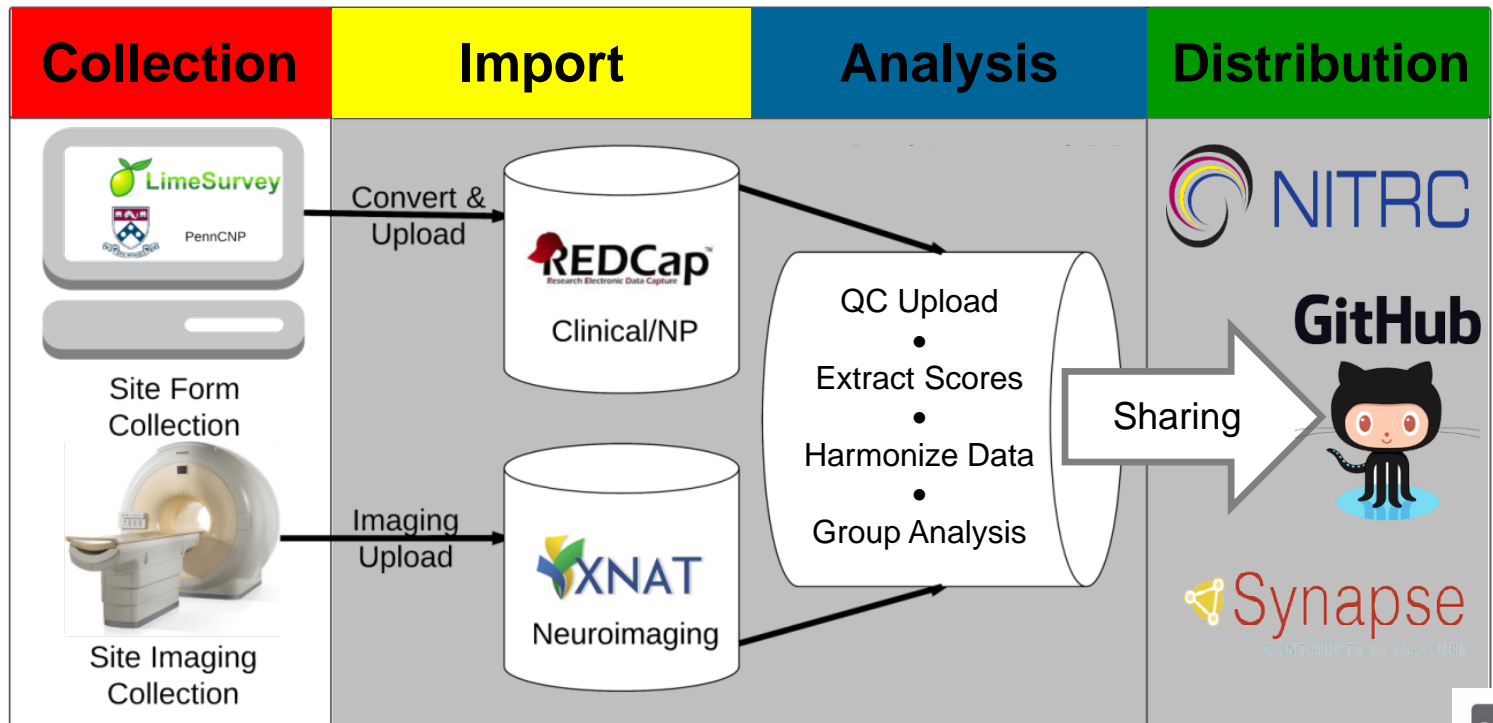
Collection

Import

Analysis

Distribution

LimeSurvey

PennCNP

Site Form Collection

Site Imaging Collection

Convert & Upload

REDCap
Research Electronic Data Capture

Clinical/NP

Imaging Upload

XNAT

Neuroimaging

QC Upload
•
Extract Scores
•
Harmonize Data
•
Group Analysis

Sharing

NITRC

GitHub

Synapse
CONTRIBUTE to the CURE